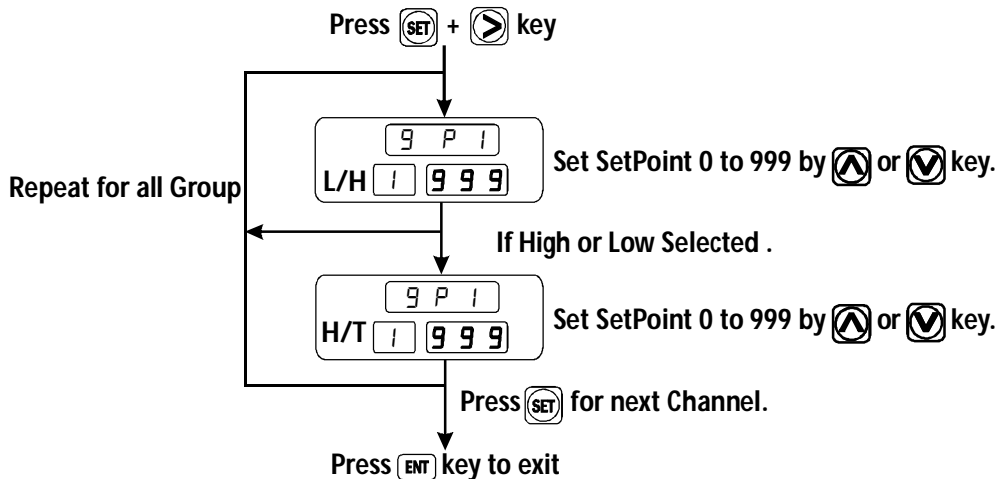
Press SET + > key

Repeat for all Group

9 P 1
L/H 1 999

Set SetPoint 0 to 999 by ^ or v key.

If High or Low Selected .

9 P 1
H/T 1 999

Set SetPoint 0 to 999 by ^ or v key.

Press SET for next Channel.

Press ENT key to exit